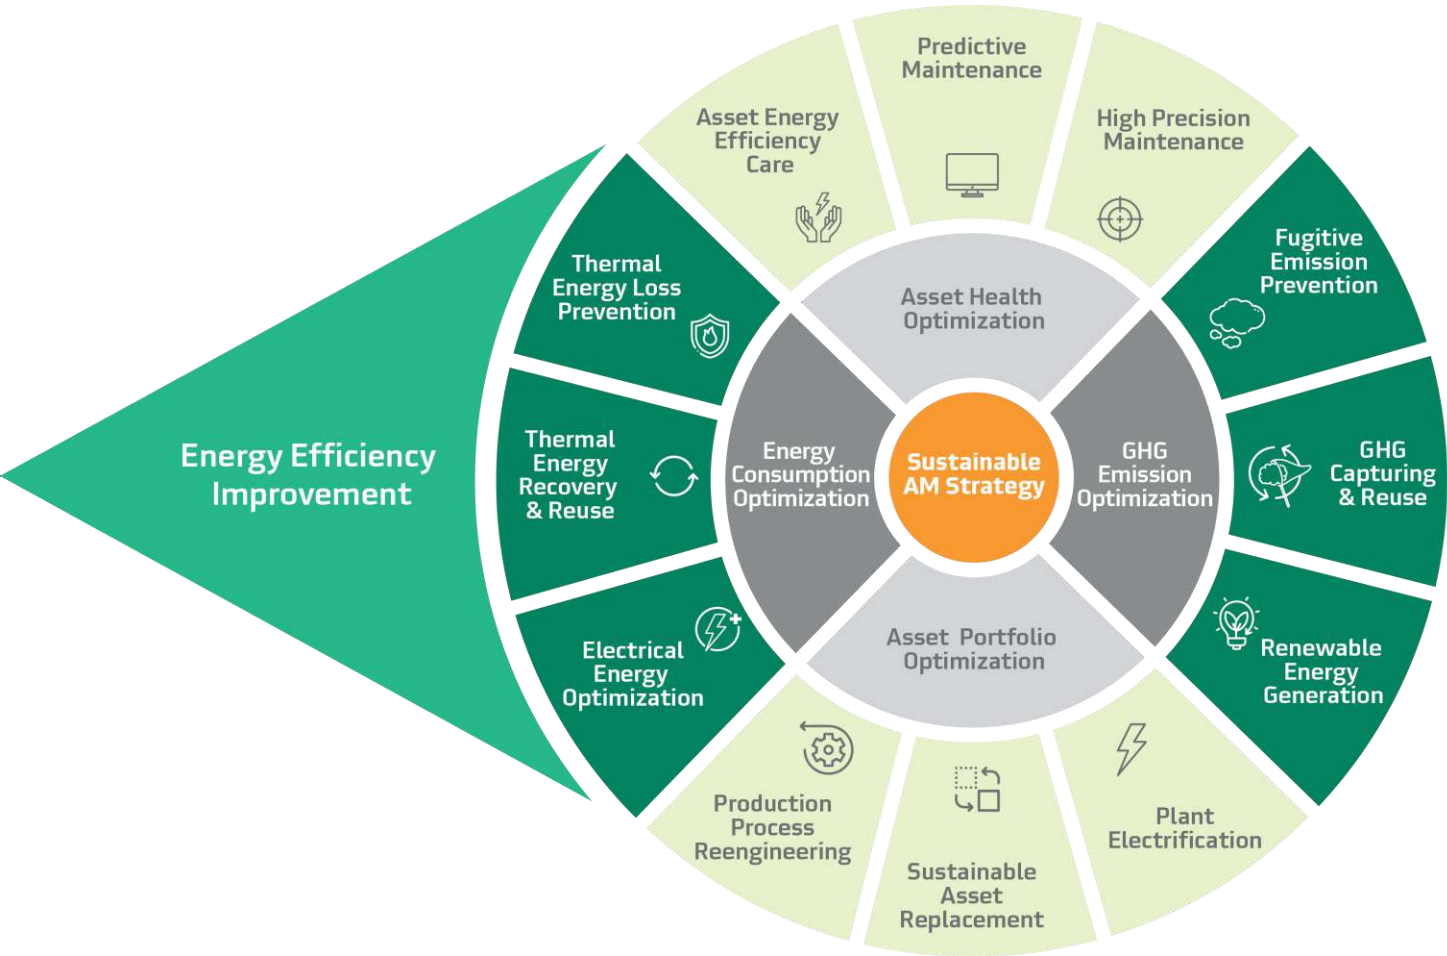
Energy Efficiency Improvement

Thermal Energy Loss Prevention

Asset Energy Efficiency Care

Predictive Maintenance

High Precision Maintenance

Fugitive Emission Prevention

Thermal Energy Recovery & Reuse

Asset Health Optimization

Energy Consumption Optimization

Sustainable AM Strategy

GHG Emission Optimization

GHG Capturing & Reuse

Asset Portfolio Optimization

Electrical Energy Optimization

Renewable Energy Generation

Production Process Reengineering

Sustainable Asset Replacement

Plant Electrification